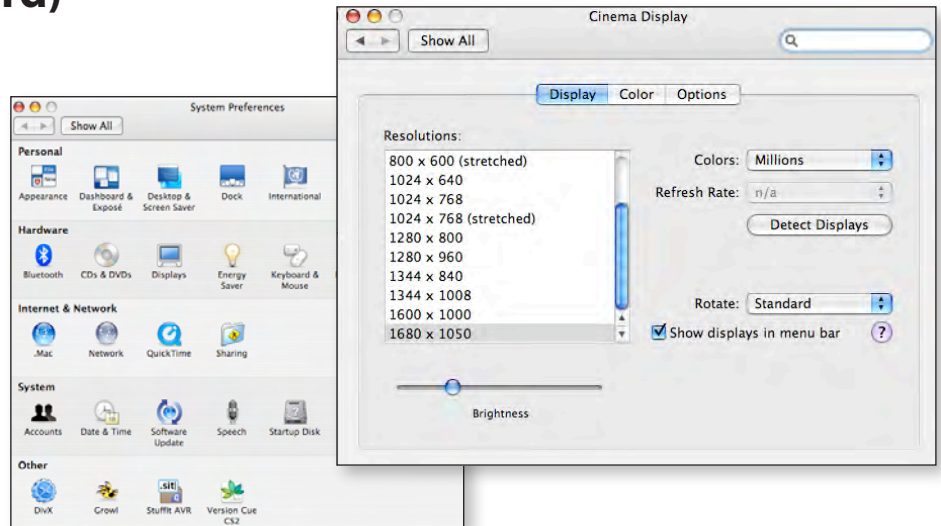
rd)

System Preferences

Show All

Personal

Appearance
Dashboard & Exposé
Desktop & Screen Saver
Dock
International

Hardware

Bluetooth
CDs & DVDs
Displays
Energy Saver
Keyboard & Mouse

Internet & Network

.Mac
Network
QuickTime
Sharing

System

Accounts
Date & Time
Software Update
Speech
Startup Disk

Other

DivX
Growl
StuffIt AVR
Version Cue CS2

Cinema Display

Show All

Display Color Options

Resolutions:

800 x 600 (stretched)
1024 x 640
1024 x 768
1024 x 768 (stretched)
1280 x 800
1280 x 960
1344 x 840
1344 x 1008
1600 x 1000
1680 x 1050

Colors: Millions

Refresh Rate: n/a

Detect Displays

Rotate: Standard

Show displays in menu bar

?

Brightness